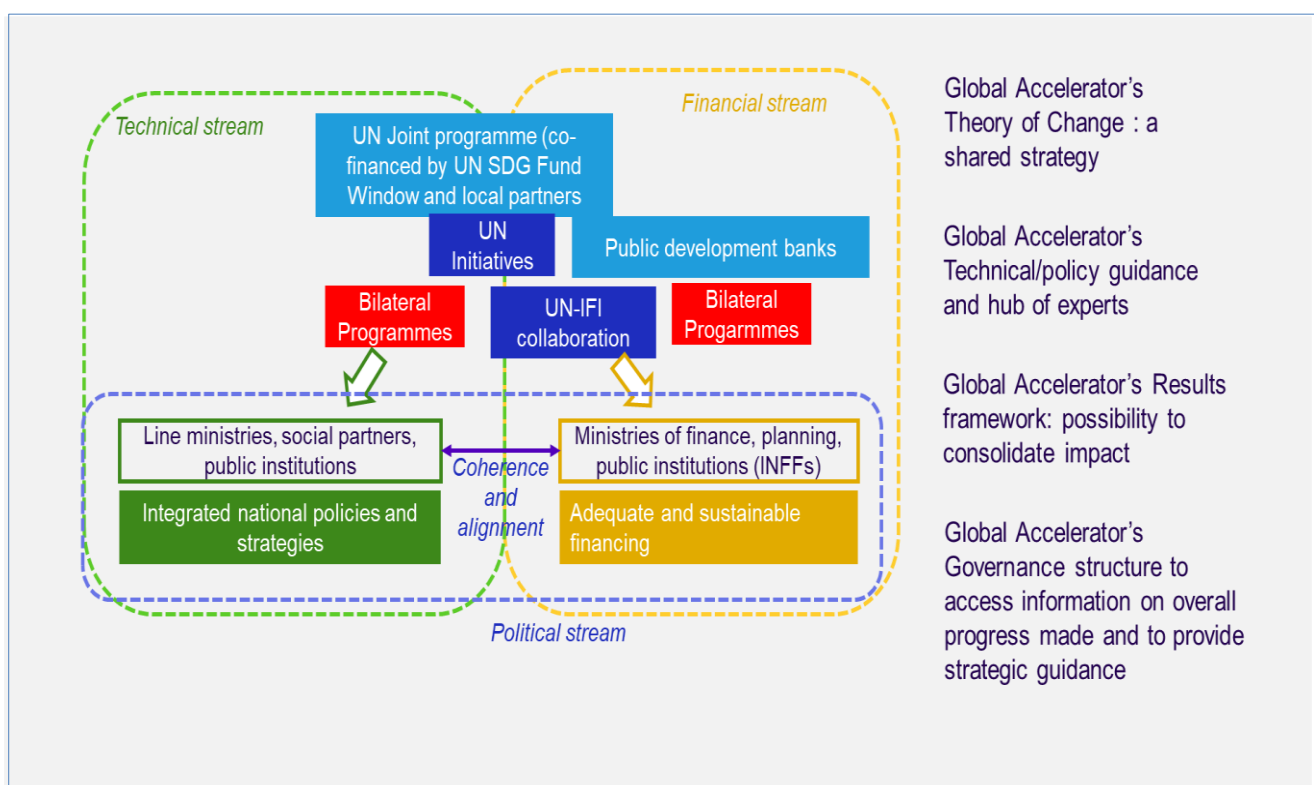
Technical stream

Financial stream

UN Joint programme (co-financed by UN SDG Fund Window and local partners

UN Initiatives

Public development banks

Bilateral Programmes

UN-IFI collaboration

Bilateral Progarmmes

Line ministries, social partners, public institutions

Coherence and alignment

Ministries of finance, planning, public institutions (INFFs)

Integrated national policies and strategies

Adequate and sustainable financing

Political stream

Global Accelerator's Theory of Change : a shared strategy

Global Accelerator's Technical/policy guidance and hub of experts

Global Accelerator's Results framework: possibility to consolidate impact

Global Accelerator's Governance structure to access information on overall progress made and to provide strategic guidance